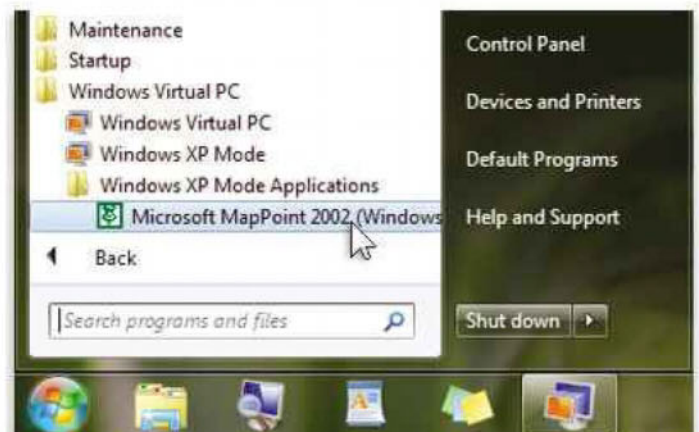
Maintenance
Startup
Windows Virtual PC
Windows Virtual PC
Windows XP Mode
Windows XP Mode Applications
Microsoft MapPoint 2002 (Windows
Back
Search programs and files

Control Panel
Devices and Printers
Default Programs
Help and Support
Shut down